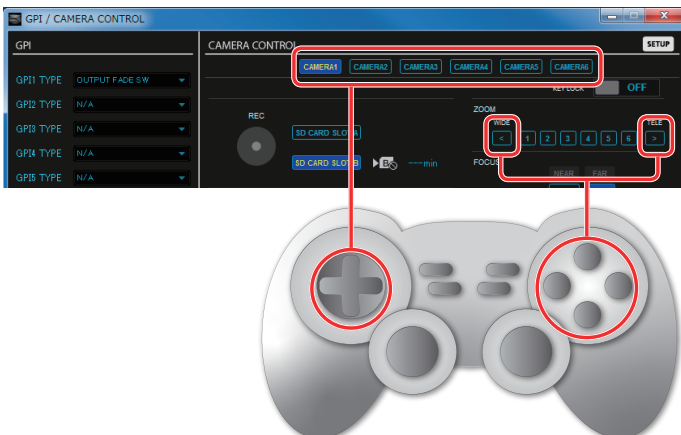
GPI / CAMERA CONTROL

GPI

GPI1 TYPE OUTPUT FADE SW
GPI2 TYPE N/A
GPI3 TYPE N/A
GPI4 TYPE N/A
GPI5 TYPE N/A

CAMERA CONTROL
SETUP
CAMERA1 CAMERA2 CAMERA3 CAMERA4 CAMERA5 CAMERA6
KEY LOCK OFF

REC
SD CARD SLOT A
SD CARD SLOT B
---min

ZOOM
WIDE TELE
< 1 2 3 4 5 6 >

FOCUS
NEAR FAR